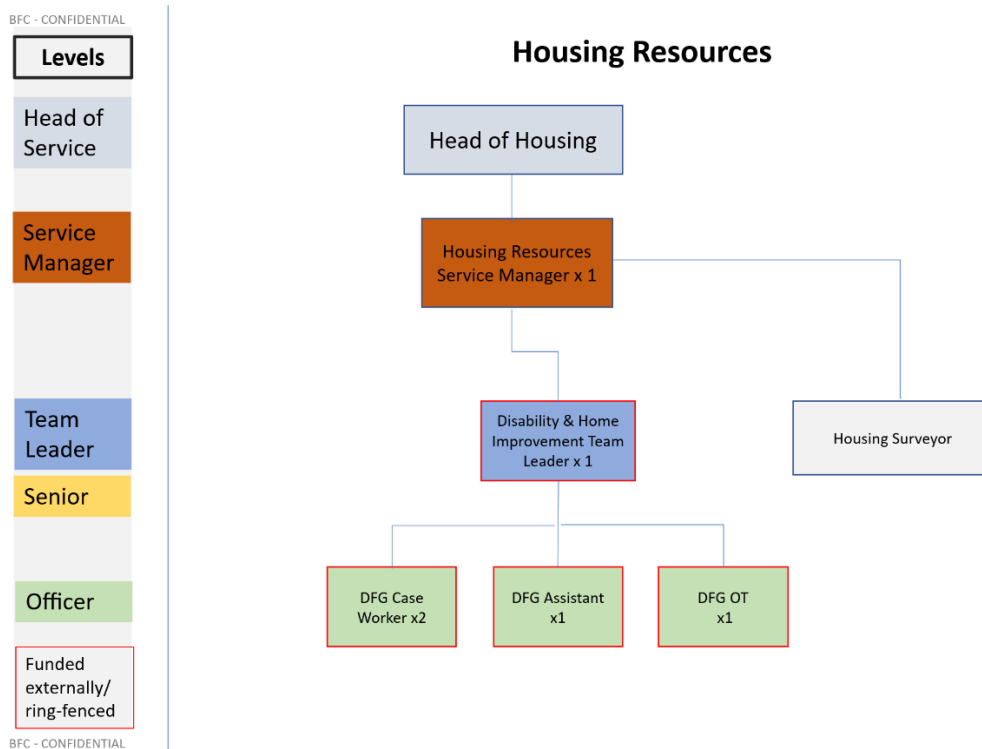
BFC - CONFIDENTIAL

Levels

Head of Service

Service Manager

Team Leader

Senior

Officer

Funded externally/ ring-fenced

Housing Resources

Head of Housing

Housing Resources Service Manager x 1

Disability & Home Improvement Team Leader x 1

Housing Surveyor

DFG Case Worker x2

DFG Assistant x1

DFG OT x1

BFC - CONFIDENTIAL